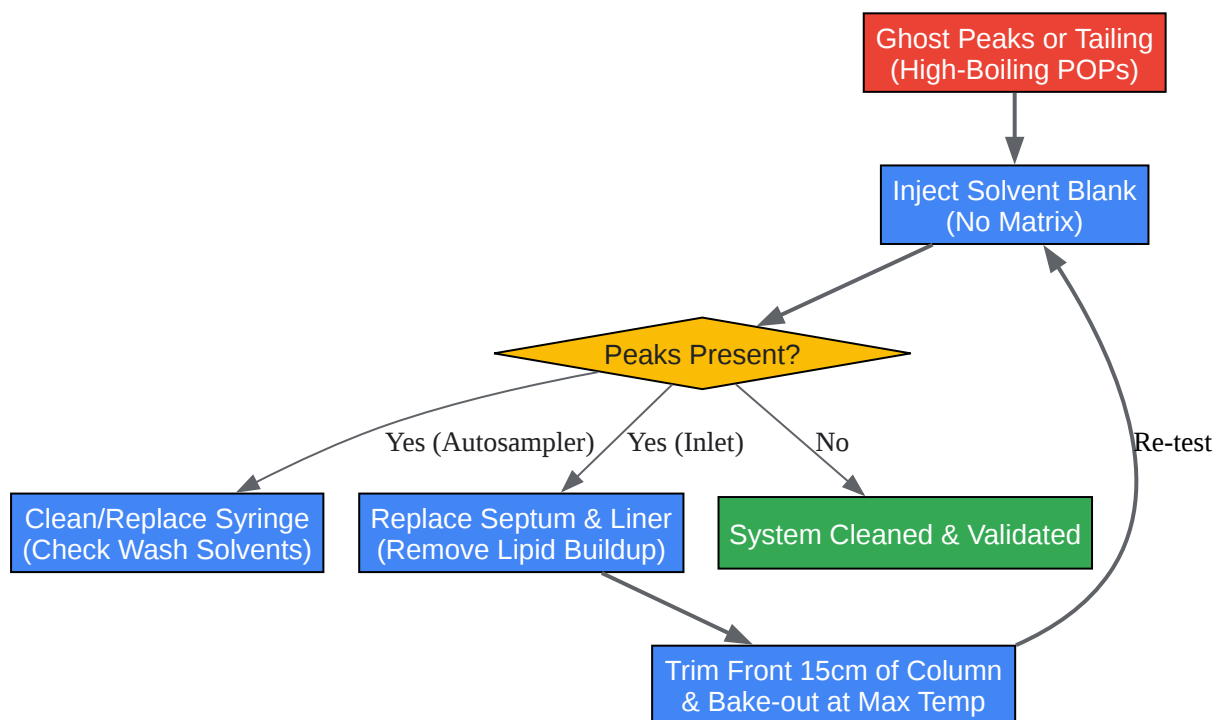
Ghost Peaks or Tailing (High-Boiling POPs)

Inject Solvent Blank (No Matrix)

Peaks Present?

Yes (Autosampler)

Yes (Inlet)

No

Re-test

Clean/Replace Syringe (Check Wash Solvents)

Replace Septum & Liner (Remove Lipid Buildup)

System Cleaned & Validated

Trim Front 15cm of Column & Bake-out at Max Temp